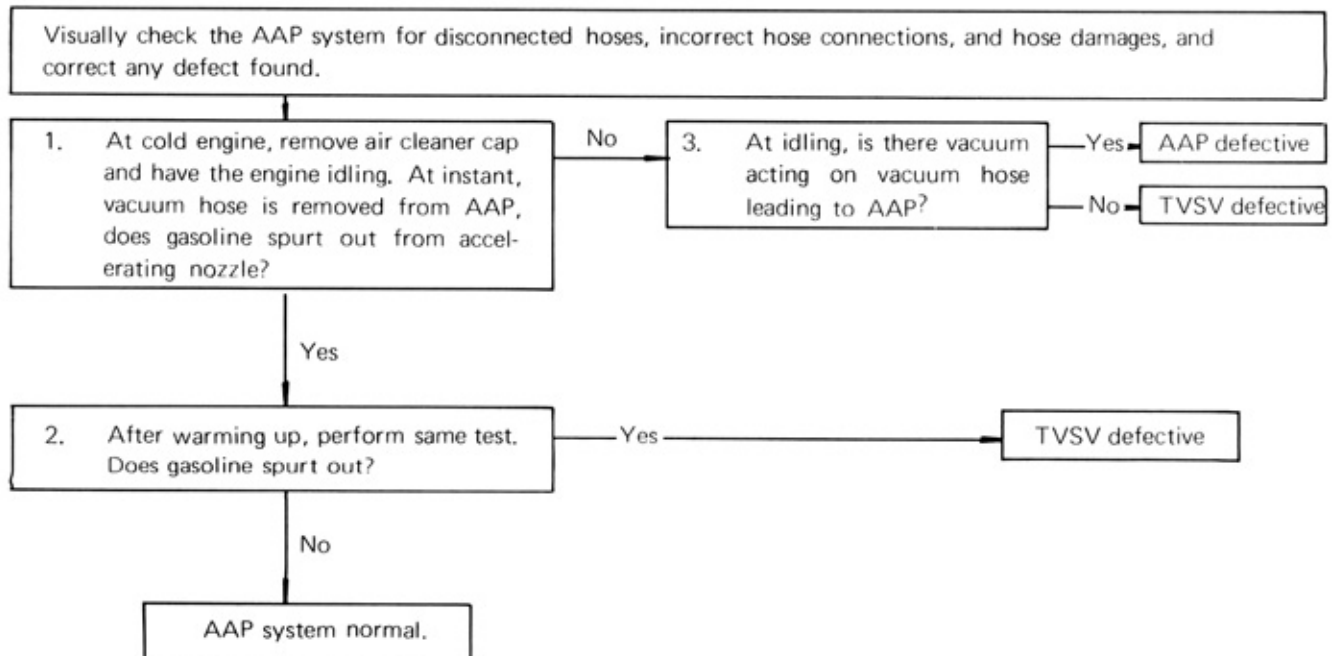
Visually check the AAP system for disconnected hoses, incorrect hose connections, and hose damages, and correct any defect found.

1. At cold engine, remove air cleaner cap and have the engine idling. At instant, vacuum hose is removed from AAP, does gasoline spurt out from accelerating nozzle?

No

3. At idling, is there vacuum acting on vacuum hose leading to AAP?

Yes

AAP defective

No

TVSV defective

Yes

2. After warming up, perform same test. Does gasoline spurt out?

Yes

TVSV defective

No

AAP system normal.